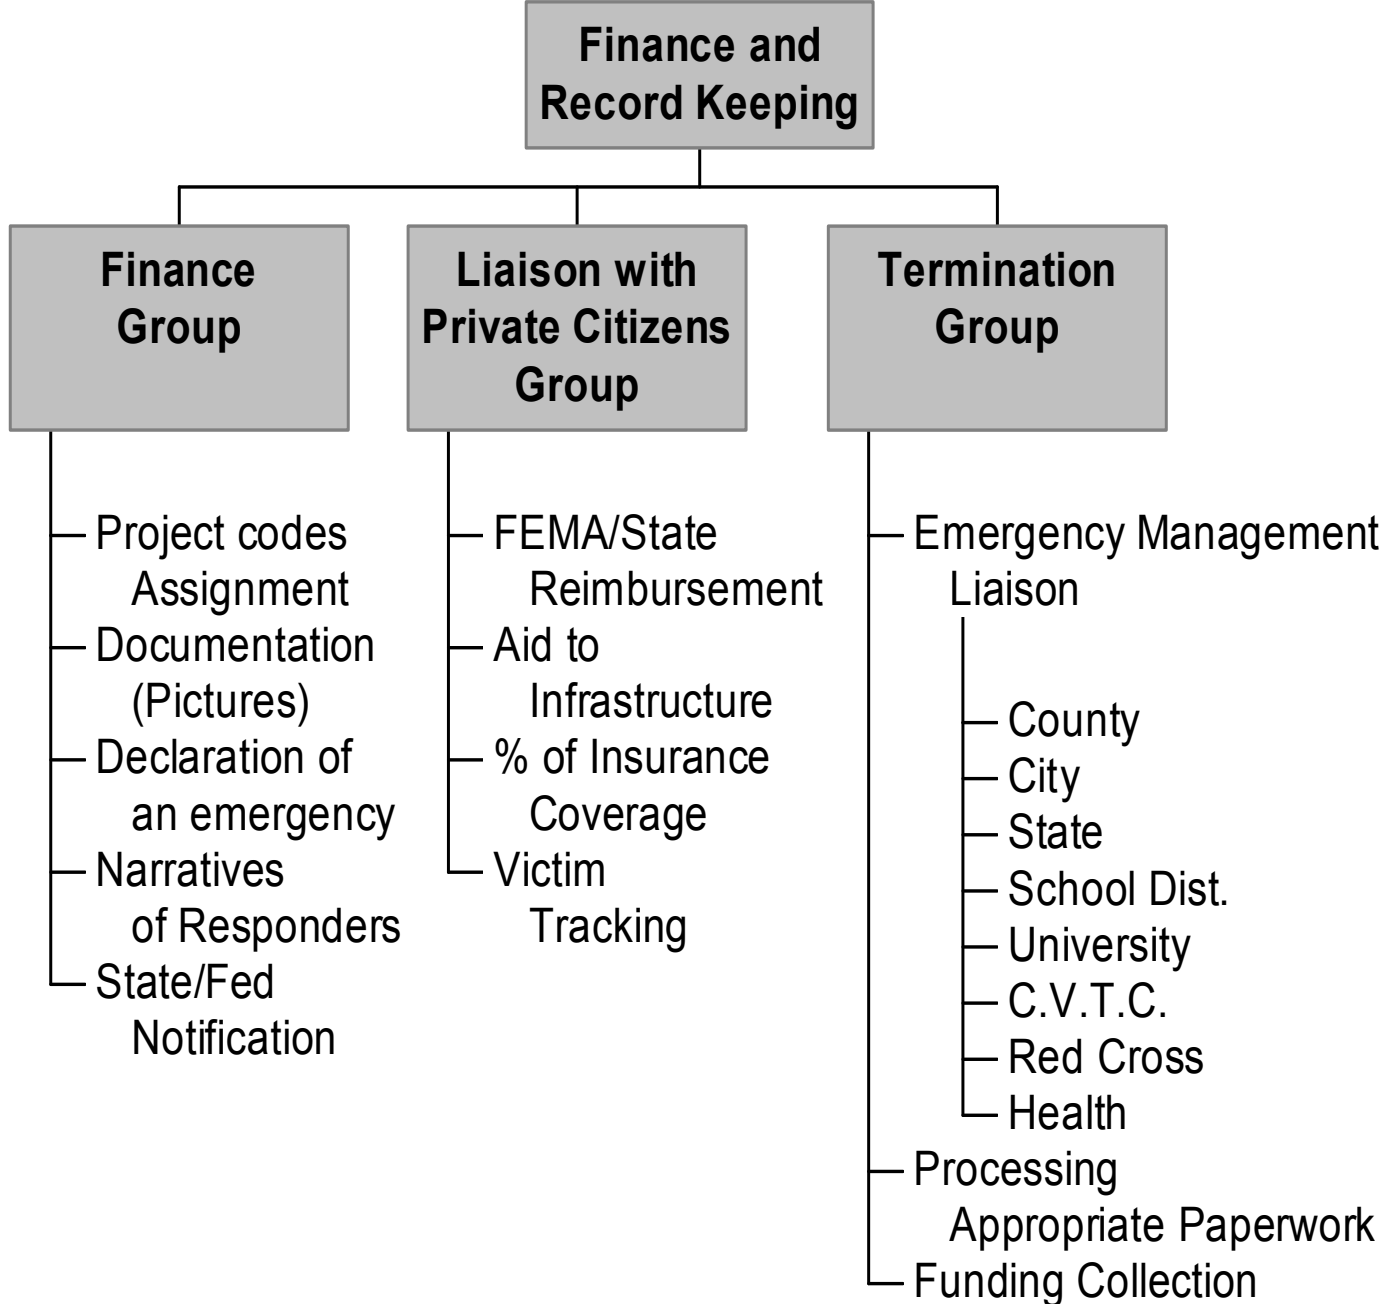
Finance and Record Keeping

Finance Group

Liaison with Private Citizens Group

Termination Group

Project codes Assignment
Documentation (Pictures)
Declaration of an emergency
Narratives of Responders
State/Fed Notification

FEMA/State Reimbursement
Aid to Infrastructure
% of Insurance Coverage
Victim Tracking

Emergency Management Liaison
County
City
State
School Dist.
University
C.V.T.C.
Red Cross
Health
Processing Appropriate Paperwork
Funding Collection